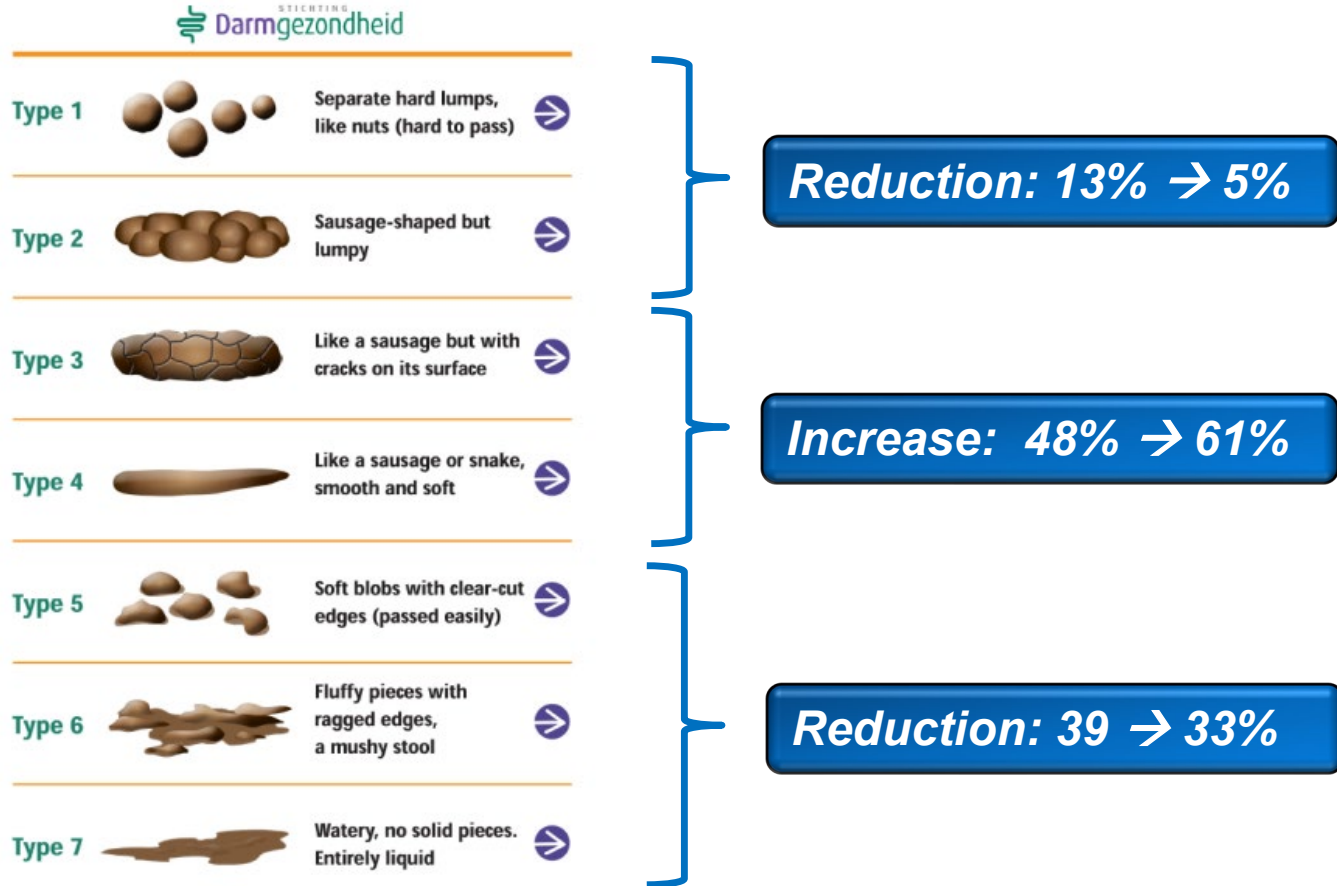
STICHTING
Darmgezondheid

Type 1 Separate hard lumps, like nuts (hard to pass)

Type 2 Sausage-shaped but lumpy

Type 3 Like a sausage but with cracks on its surface

Type 4 Like a sausage or snake, smooth and soft

Type 5 Soft blobs with clear-cut edges (passed easily)

Type 6 Fluffy pieces with ragged edges, a mushy stool

Type 7 Watery, no solid pieces. Entirely liquid

Reduction: 13% → 5%

Increase: 48% → 61%

Reduction: 39 → 33%